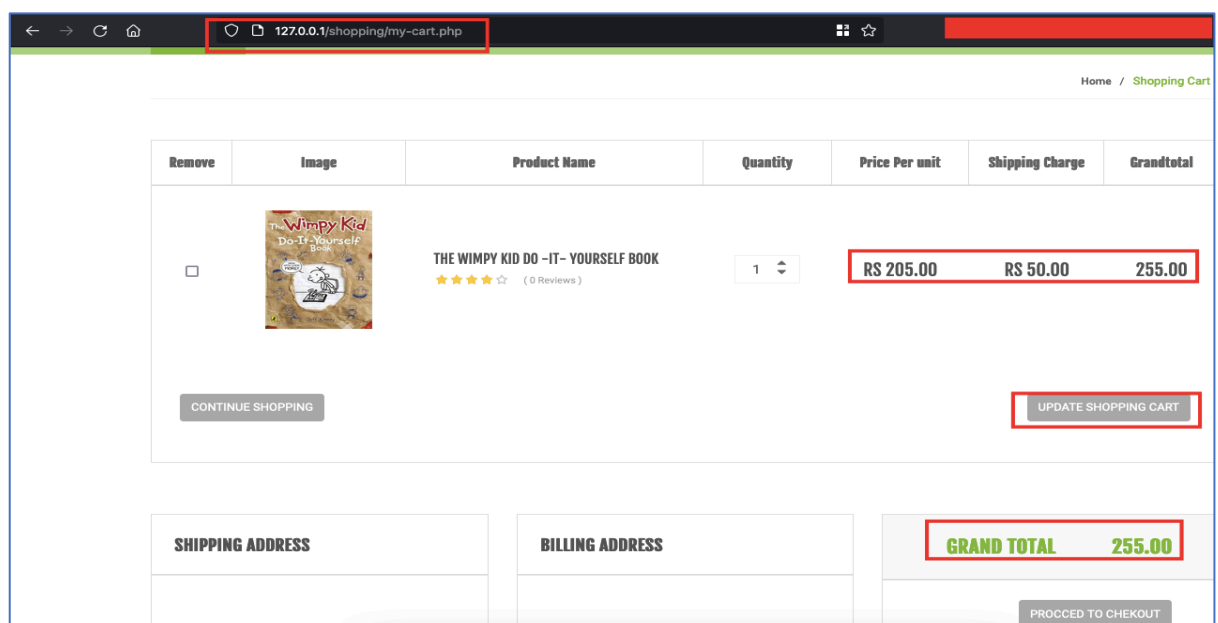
127.0.0.1/shopping/my-cart.php

Home / Shopping Cart

| Remove | Image | Product Name | Quantity | Price Per unit | Shipping Charge | Grandtotal |
|---|---|---|---|---|---|---|
| | The Wimpy Kid Do-It-Yourself Book | THE WIMPY KID DO -IT- YOURSELF BOOK ( 0 Reviews ) | 1 | RS 205.00 | RS 50.00 | 255.00 |

CONTINUE SHOPPING

UPDATE SHOPPING CART

SHIPPING ADDRESS

BILLING ADDRESS

GRAND TOTAL 255.00

PROCCED TO CHEKOUT